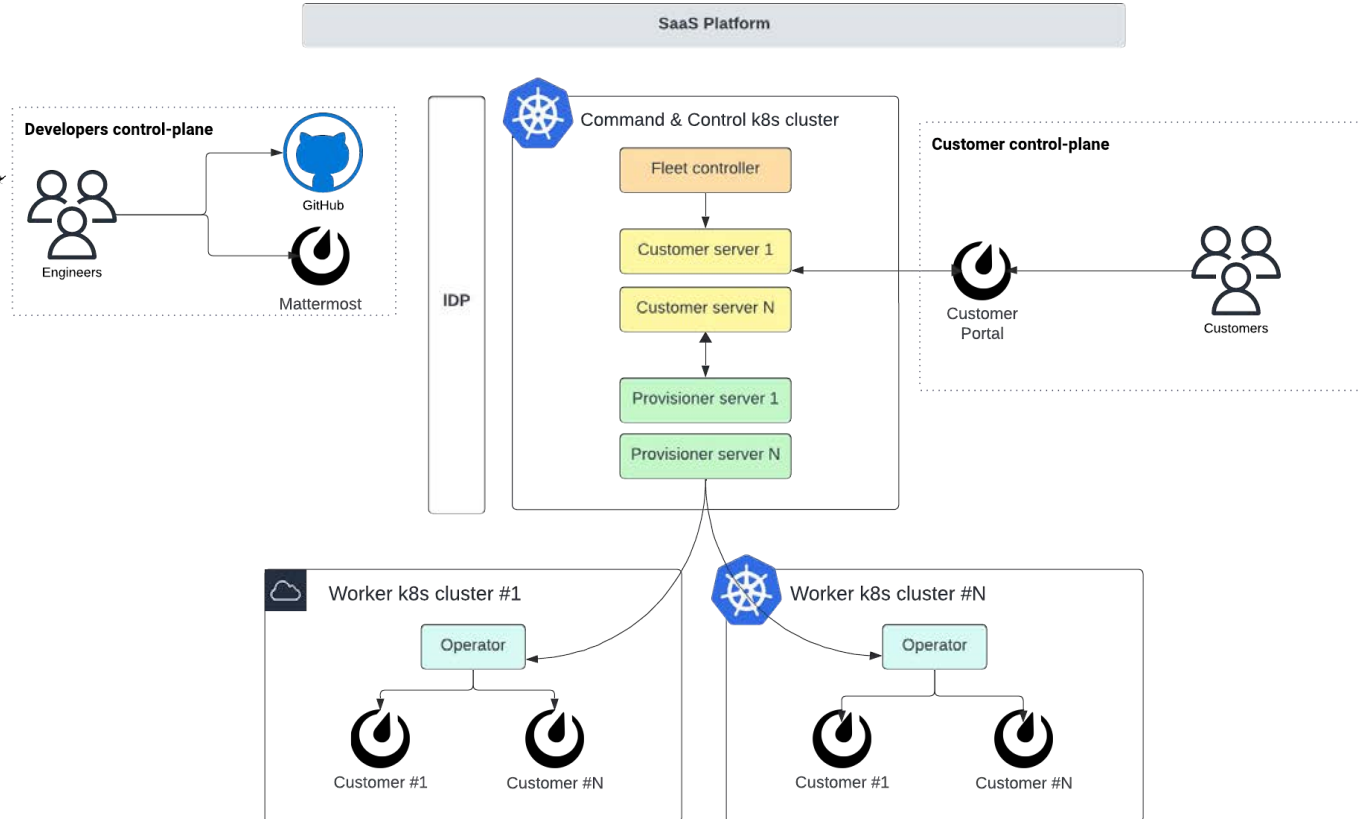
SaaS Platform

Developers control-plane

Engineers

GitHub

Mattermost

IDP

Command & Control k8s cluster

Fleet controller

Customer server 1

Customer server N

Provisioner server 1

Provisioner server N

Customer control-plane

Customer Portal

Customers

Worker k8s cluster #1

Operator

Customer #1

Customer #N

Worker k8s cluster #N

Operator

Customer #1

Customer #N